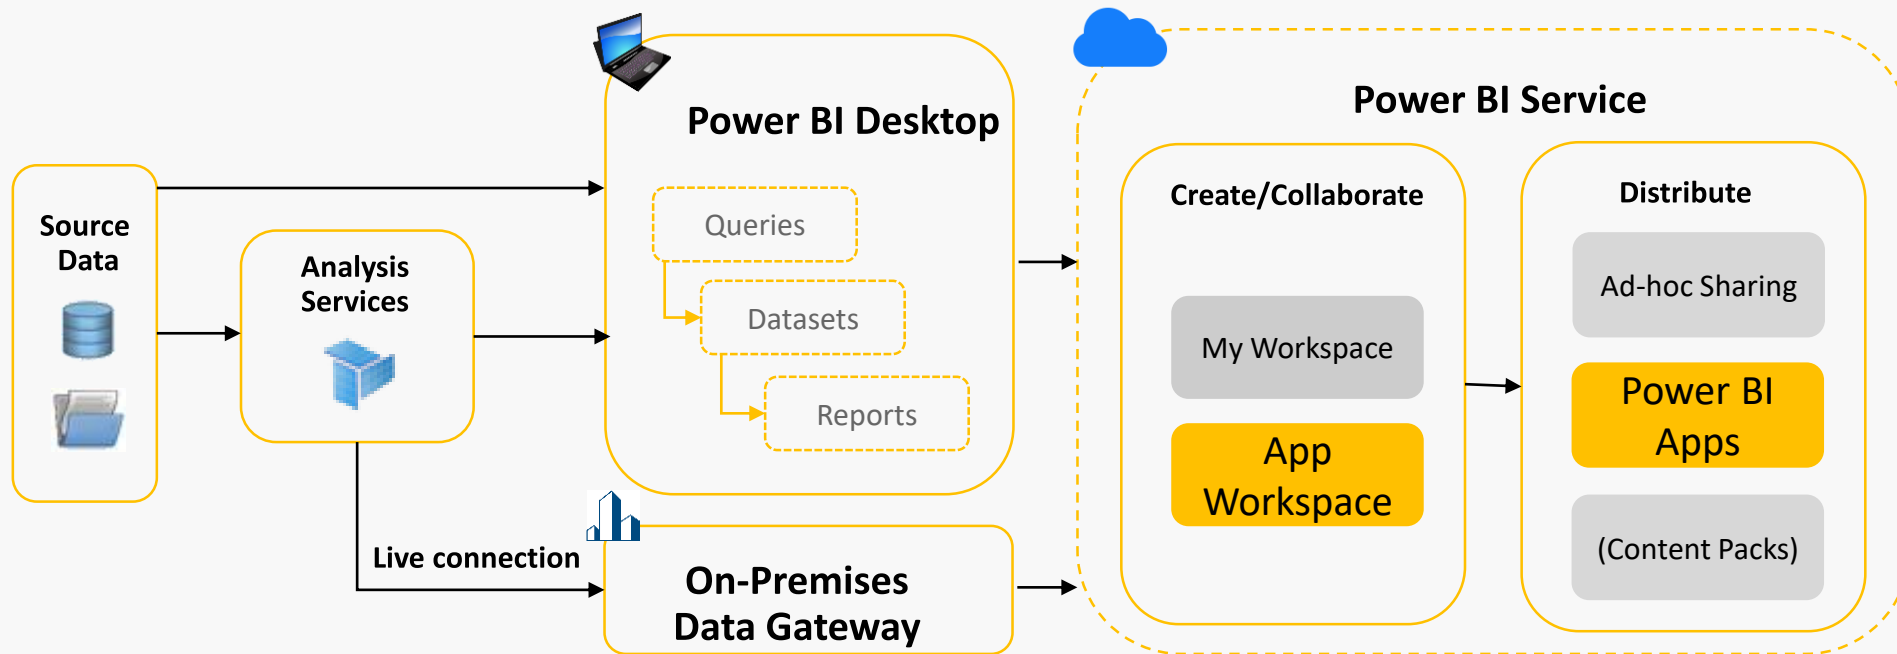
Source Data

Analysis Services

Power BI Desktop

Queries

Datasets

Reports

Live connection

On-Premises Data Gateway

Power BI Service

Create/Collaborate

My Workspace

App Workspace

Distribute

Ad-hoc Sharing

Power BI Apps

(Content Packs)